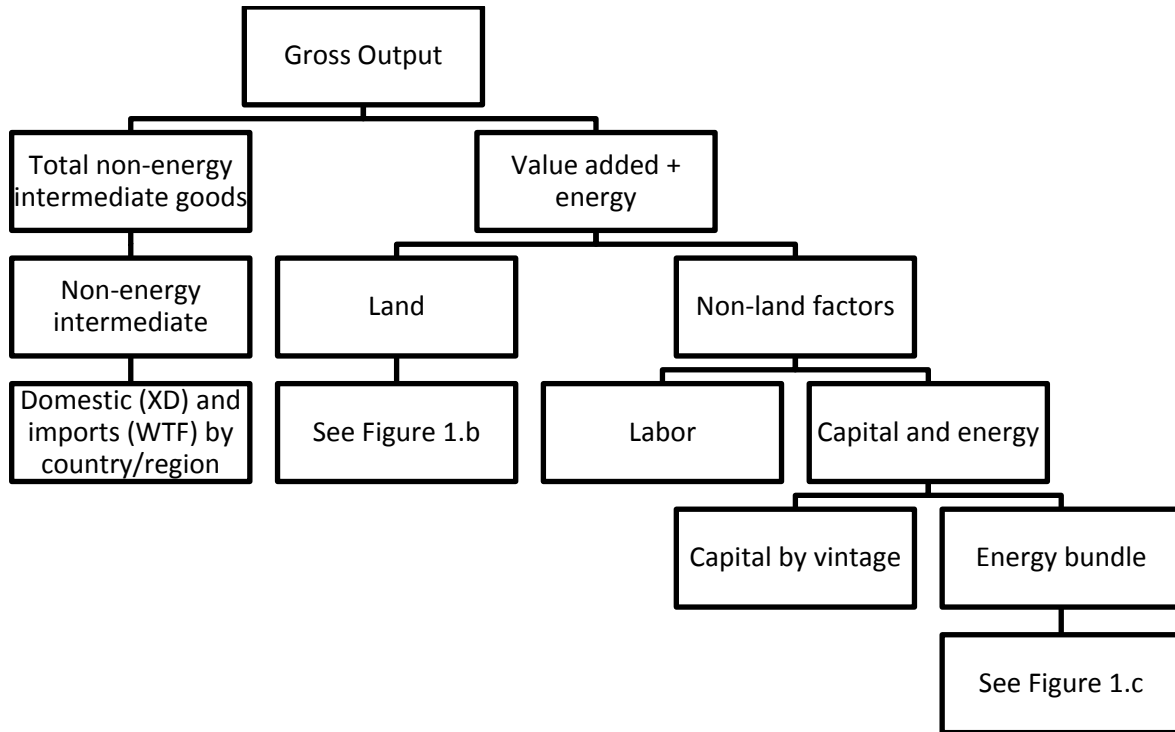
Gross Output

Total non-energy intermediate goods

Value added + energy

Non-energy intermediate

Land

Non-land factors

Domestic (XD) and imports (WTF) by country/region

See Figure 1.b

Labor

Capital and energy

Capital by vintage

Energy bundle

See Figure 1.c